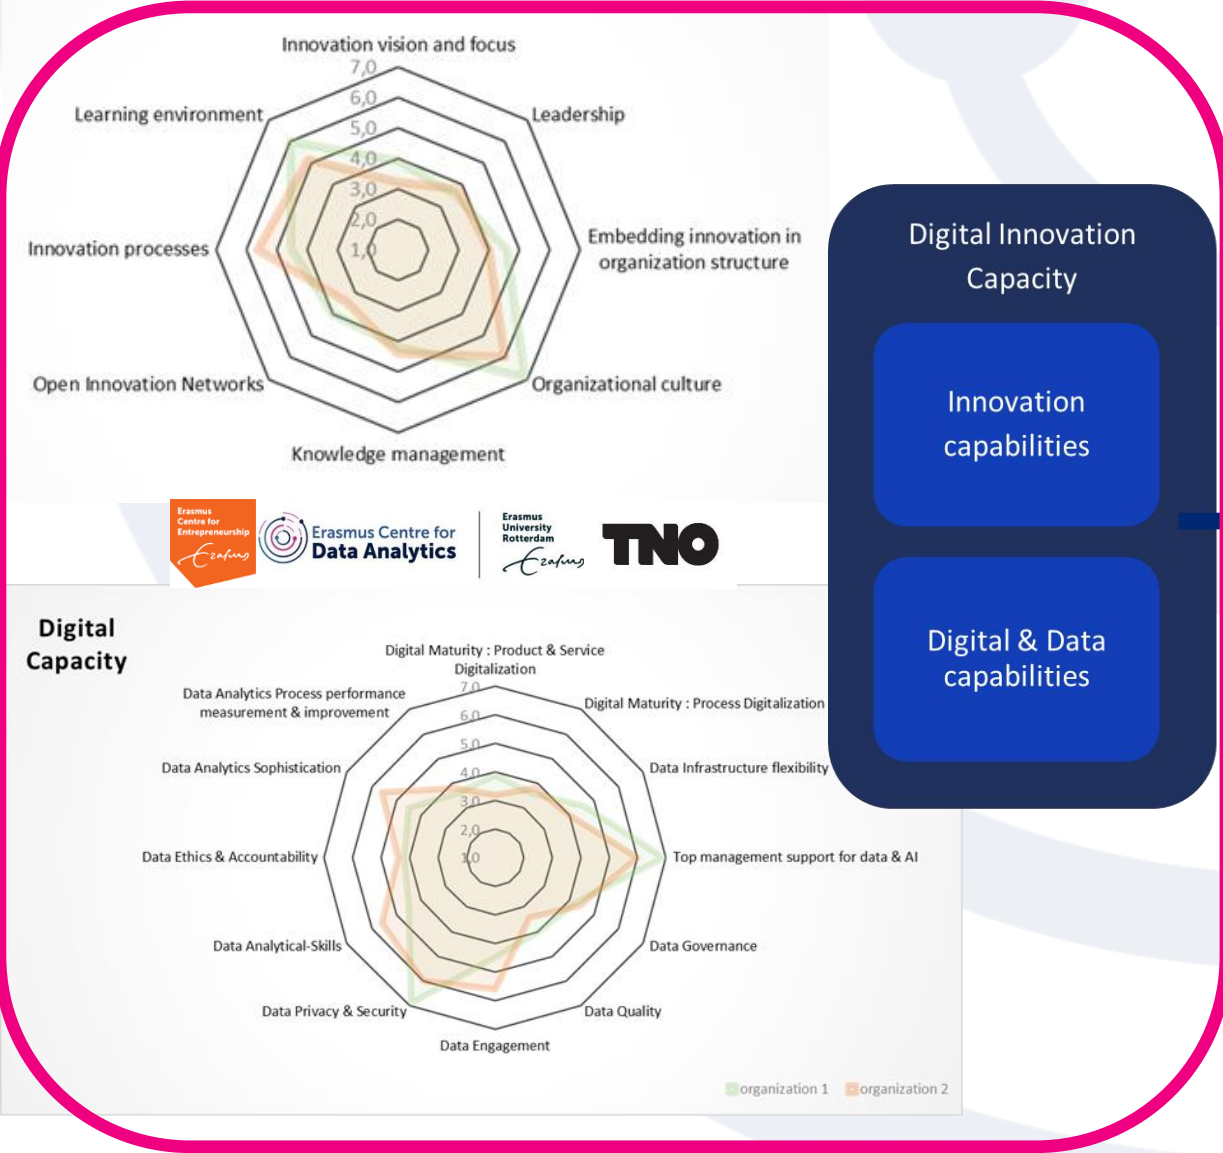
Innovation vision and focus
7,0
6,0
5,0
4,0
3,0
2,0
1,0
Leadership
Embedding innovation in organization structure
Organizational culture
Knowledge management
Open Innovation Networks
Innovation processes
Learning environment

Erasmus Centre for Entrepreneurship
Erasmus Centre for Data Analytics
Erasmus University Rotterdam
TNO

Digital Capacity

Digital Maturity : Product & Service Digitalization
7,0
6,0
5,0
4,0
3,0
2,0
1,0
Digital Maturity : Process Digitalization
Data Infrastructure flexibility
Top management support for data & AI
Data Governance
Data Quality
Data Engagement
Data Privacy & Security
Data Analytical-Skills
Data Ethics & Accountability
Data Analytics Sophistication
Data Analytics Process performance measurement & improvement

organization 1
organization 2

Digital Innovation Capacity

Innovation capabilities

Digital & Data capabilities